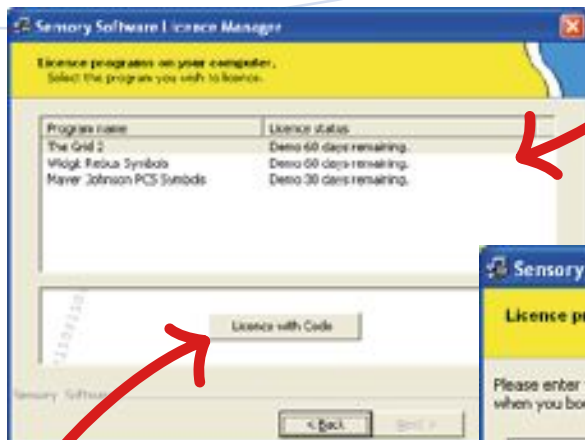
Sensory Software Licence Manager

Licence programs on your computer.
Select the program you wish to licence.

| Program name | Licence status |
|---|---|
| The Grid 2 | Demo 60 days remaining. |
| Widgit Rebus Symbols | Demo 60 days remaining. |
| Mayer Johnson PCS Symbols | Demo 30 days remaining. |

Licence with Code

Sensory Software

< Back

Next >

Sensory

License pr

Please enter
when you bo